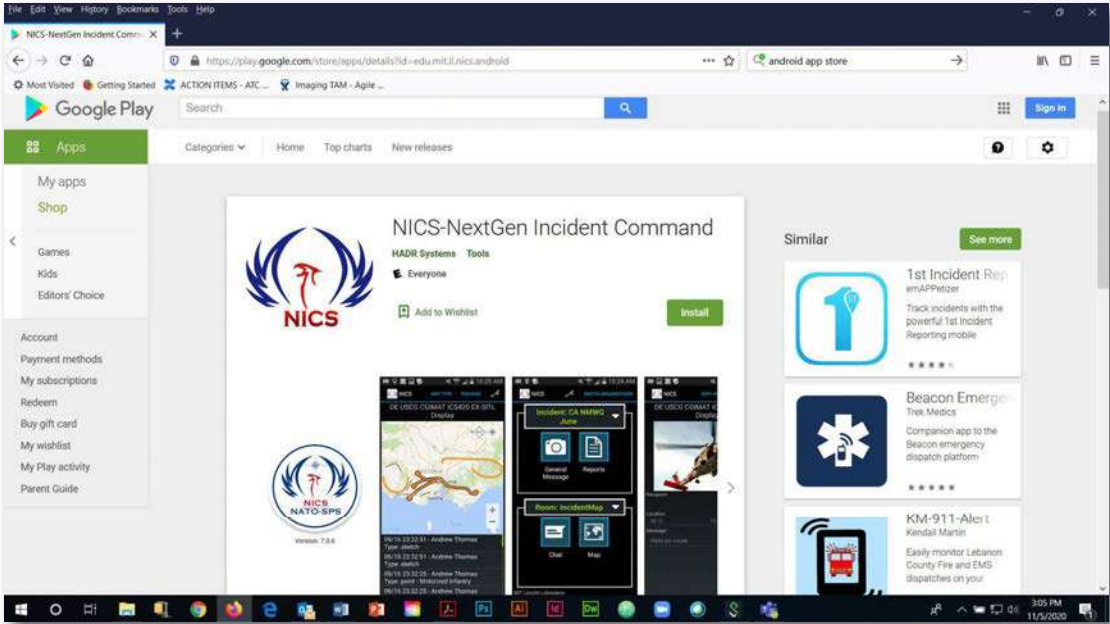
File Edit View History Bookmarks Tools Help

NICS-NextGen Incident Comm ×

https://play.google.com/store/apps/details?id=edu.mit.ll.nicsandroid

android app store

Most Visited Getting Started ACTION ITEMS - ATC ... Imaging TAM - Agile ...

Google Play

Search

Sign in

Apps

Categories Home Top charts New releases

My apps
Shop

Games
Kids
Editors' Choice

Account
Payment methods
My subscriptions
Redeem
Buy gift card
My wishlist
My Play activity
Parent Guide

NICS

NICS-NextGen Incident Command

HADR Systems Tools

Everyone

Add to Wishlist

Install

NICS NATO-SPS

Version: 7.0.4

DE USCG COMAT ICS420 EX-SITL Display

Incident: CA NMWG June

General Message

Reports

Room: IncidentMap

Chat

Map

06/16 23:32:51 - Andrew Thomas Type: sketch
06/16 23:32:51 - Andrew Thomas Type: sketch
06/16 23:32:25 - Andrew Thomas Type: point - Motorized Infantry

Similar

See more

1st Incident Rep
emAPPetizer
Track incidents with the powerful 1st Incident Reporting mobile

Beacon Emerge
Trek Medics
Companion app to the Beacon emergency dispatch platform

KM-911-Alert
Kendall Martin
Easily monitor Lebanon County Fire and EMS dispatches on your

3:05 PM
11/5/2020